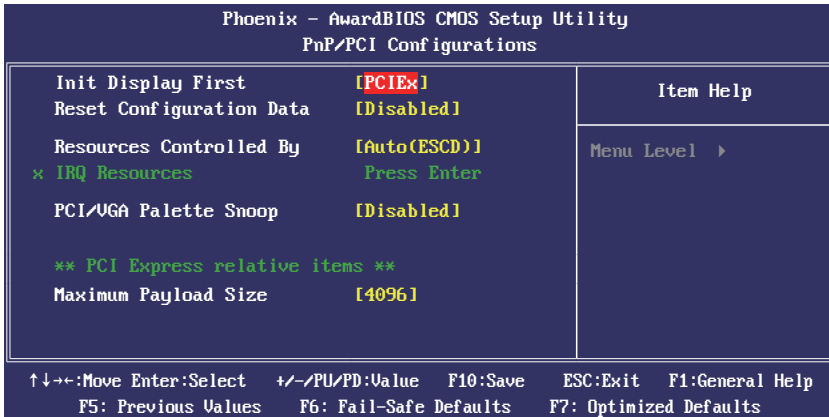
Phoenix - AwardBIOS CMOS Setup Utility
PnP/PCI Configurations

Init Display First [PCIEx]
Reset Configuration Data [Disabled]

Resources Controlled By [Auto(ESCD)]
x IRQ Resources Press Enter

PCI/VGA Palette Snoop [Disabled]

** PCI Express relative items **
Maximum Payload Size [4096]

Item Help

Menu Level ▸

↑↓→←:Move Enter:Select +/-/PU/PD:Value F10:Save ESC:Exit F1:General Help
F5: Previous Values F6: Fail-Safe Defaults F7: Optimized Defaults